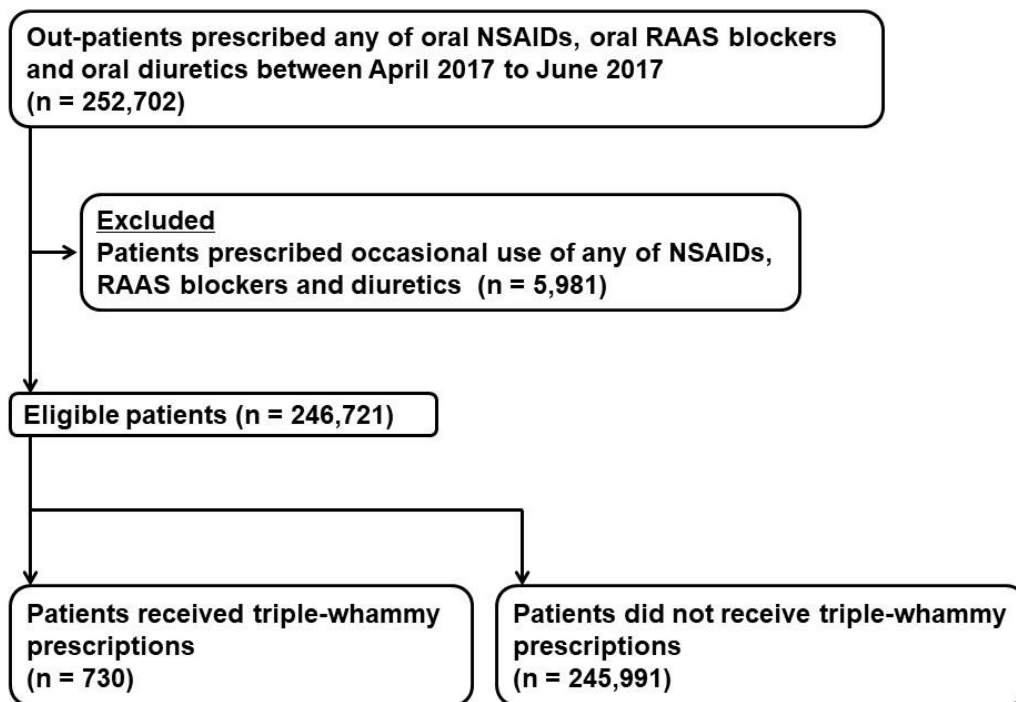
Out-patients prescribed any of oral NSAIDs, oral RAAS blockers and oral diuretics between April 2017 to June 2017
(n = 252,702)

Excluded
Patients prescribed occasional use of any of NSAIDs, RAAS blockers and diuretics (n = 5,981)

Eligible patients (n = 246,721)

Patients received triple-whammy prescriptions
(n = 730)

Patients did not receive triple-whammy prescriptions
(n = 245,991)